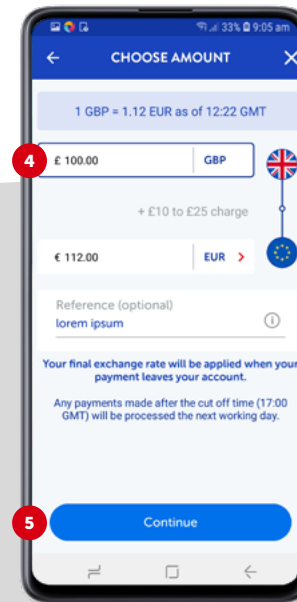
33% 9:05 am

CHOOSE AMOUNT

1 GBP = 1.12 EUR as of 12:22 GMT

4

£ 100.00

GBP

+ £10 to £25 charge

€ 112.00

EUR

Reference (optional)
lorem ipsum

Your final exchange rate will be applied when your payment leaves your account.

Any payments made after the cut off time (17:00 GMT) will be processed the next working day.

5

Continue